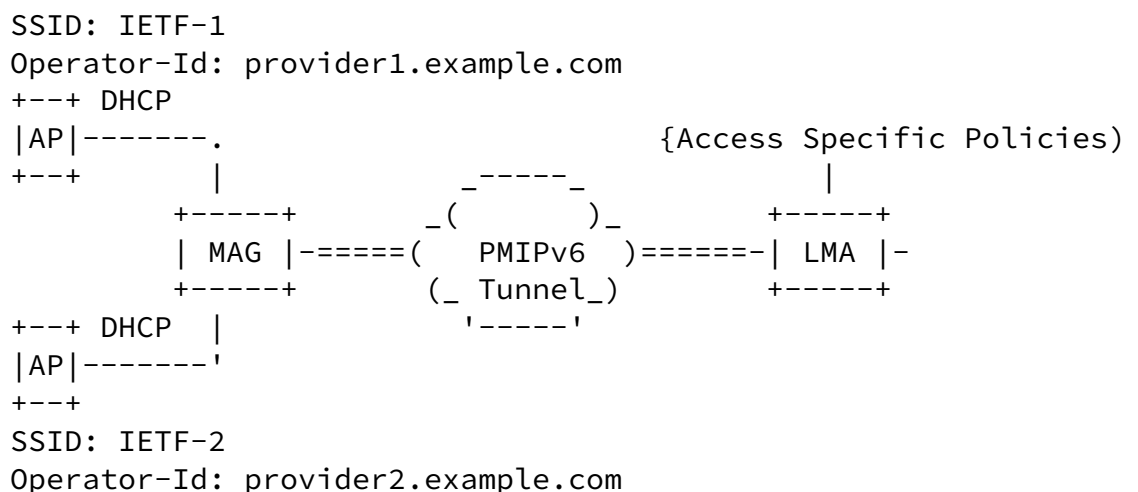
SSID: IETF-1
Operator-Id: provider1.example.com
+--+ DHCP
|AP|-------.
+--+ |
+-----+
| MAG |-=====(
+-----+
+--+ DHCP |
|AP|-------'
+--+
SSID: IETF-2
Operator-Id: provider2.example.com

_-----_
_( )_
PMIPv6 )======-| LMA |-
(_ Tunnel_)
'-----'

{Access Specific Policies)
|
+-----+
+-----+